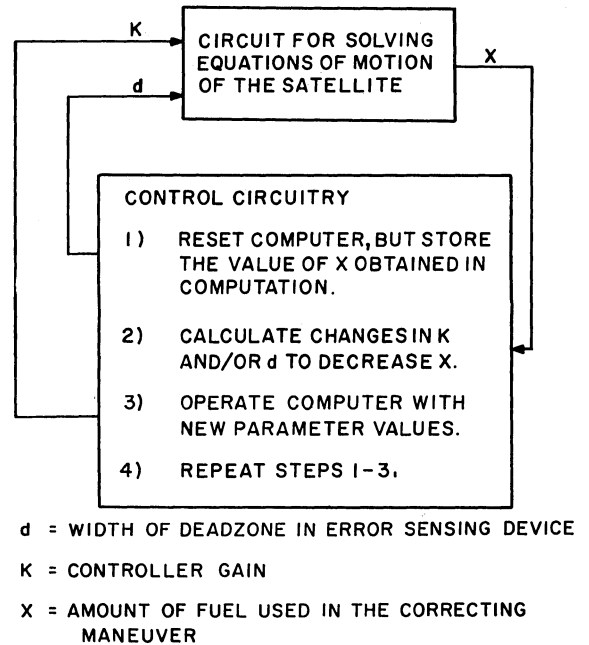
K

d

CIRCUIT FOR SOLVING EQUATIONS OF MOTION OF THE SATELLITE

X

CONTROL CIRCUITRY

1) RESET COMPUTER, BUT STORE THE VALUE OF X OBTAINED IN COMPUTATION.

2) CALCULATE CHANGES IN K AND/OR d TO DECREASE X.

3) OPERATE COMPUTER WITH NEW PARAMETER VALUES.

4) REPEAT STEPS 1-3.

d = WIDTH OF DEADZONE IN ERROR SENSING DEVICE

K = CONTROLLER GAIN

X = AMOUNT OF FUEL USED IN THE CORRECTING MANEUVER